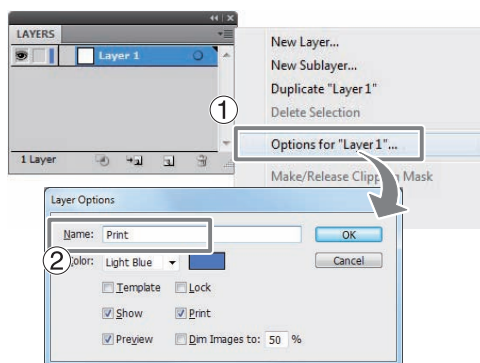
LAYERS

Layer 1

1 Layer

New Layer...
New Sublayer...
Duplicate "Layer 1"
Delete Selection
①
Options for "Layer 1"...
Make/Release Clipp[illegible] Mask

Layer Options

Name: Print
OK
②Color: Light Blue
Cancel
Template
Lock
Show
Print
Preview
Dim Images to: 50 %